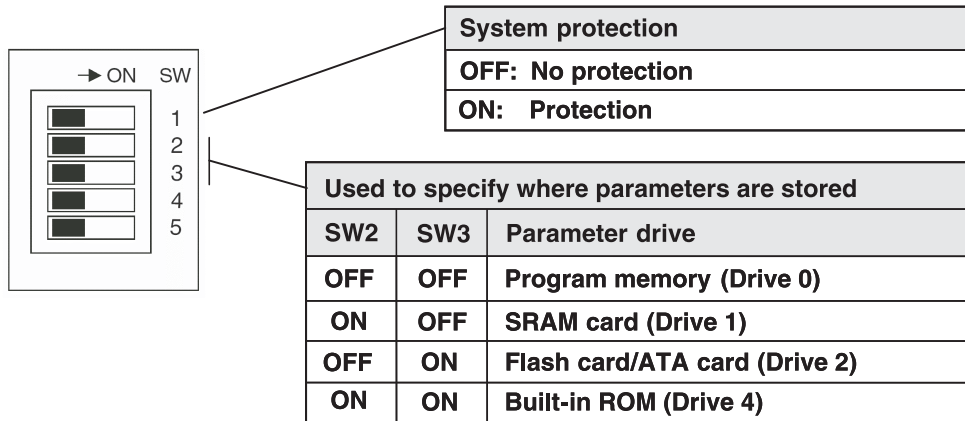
→ ON SW
1
2
3
4
5

| System protection |
|---|
| OFF: No protection |
| ON: Protection |

Used to specify where parameters are stored

| SW2 | SW3 | Parameter drive |
|---|---|---|
| OFF | OFF | Program memory (Drive 0) |
| ON | OFF | SRAM card (Drive 1) |
| OFF | ON | Flash card/ATA card (Drive 2) |
| ON | ON | Built-in ROM (Drive 4) |